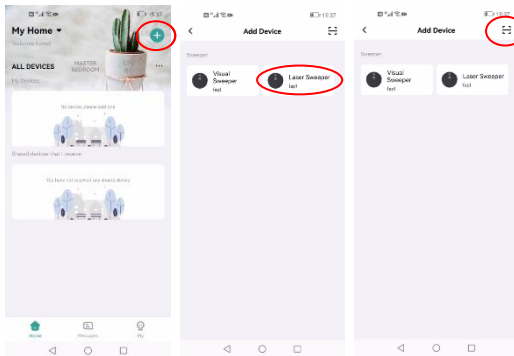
15:37

My Home ▾

Welcome home!

ALL DEVICES

MASTER BEDROOM

...

My Devices

No device, please add one

Shared devices that I receive

You have not received any shared device

Home

Messages

My

15:37

Add Device

Sweeper

Visual Sweeper

fast

Laser Sweeper

fast

15:37

Add Device

Sweeper

Visual Sweeper

fast

Laser Sweeper

fast